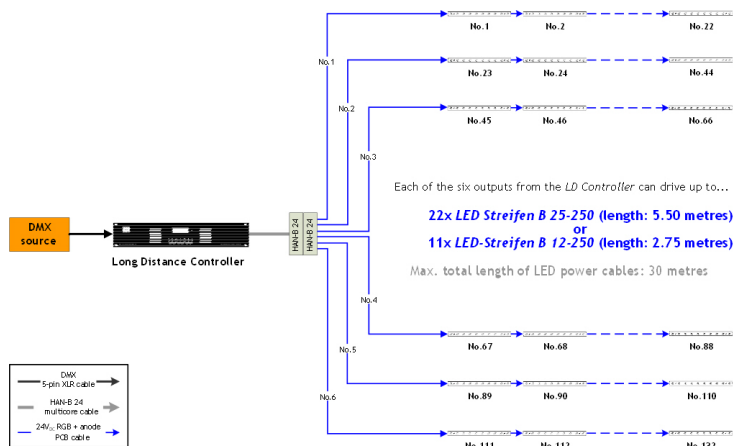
No.1
No.2
No.22
No.23
No.24
No.44
No.45
No.46
No.66
No.1
No.2
No.3

Each of the six outputs from the *LD Controller* can drive up to...

22x *LED Streifen B 25-250* (length: 5.50 metres)
or
11x *LED-Streifen B 12-250* (length: 2.75 metres)

Max. total length of LED power cables: 30 metres

DMX source

Long Distance Controller

HAN-B 24
HAN-B 24

No.4
No.5
No.6
No.67
No.68
No.88
No.89
No.90
No.110
No.111
No.112
No.132

DMX 5-pin XLR cable
HAN-B 24 multicore cable
$24V_{DC}$ RGB + anode PCB cable